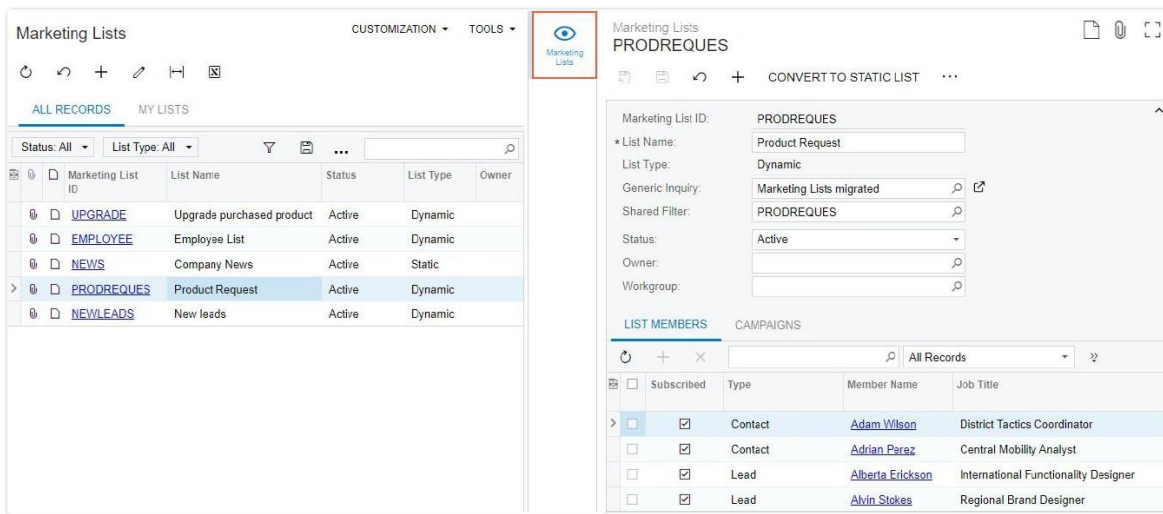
Marketing Lists

CUSTOMIZATION ▾ TOOLS ▾

ALL RECORDS MY LISTS

Status: All ▾ List Type: All ▾

| Marketing List ID | List Name | Status | List Type | Owner |
|---|---|---|---|---|
| UPGRADE | Upgrade purchased product | Active | Dynamic | |
| EMPLOYEE | Employee List | Active | Dynamic | |
| NEWS | Company News | Active | Static | |
| PRODREQUES | Product Request | Active | Dynamic | |
| NEWLEADS | New leads | Active | Dynamic | |

Marketing Lists

Marketing Lists
PRODREQUES

CONVERT TO STATIC LIST ...

Marketing List ID: PRODREQUES
* List Name: Product Request
List Type: Dynamic
Generic Inquiry: Marketing Lists migrated
Shared Filter: PRODREQUES
Status: Active
Owner:
Workgroup:

LIST MEMBERS CAMPAIGNS

All Records

| Subscribed | Type | Member Name | Job Title |
|---|---|---|---|
| ☑ | Contact | Adam Wilson | District Tactics Coordinator |
| ☑ | Contact | Adrian Perez | Central Mobility Analyst |
| ☑ | Lead | Alberta Erickson | International Functionality Designer |
| ☑ | Lead | Alvin Stokes | Regional Brand Designer |